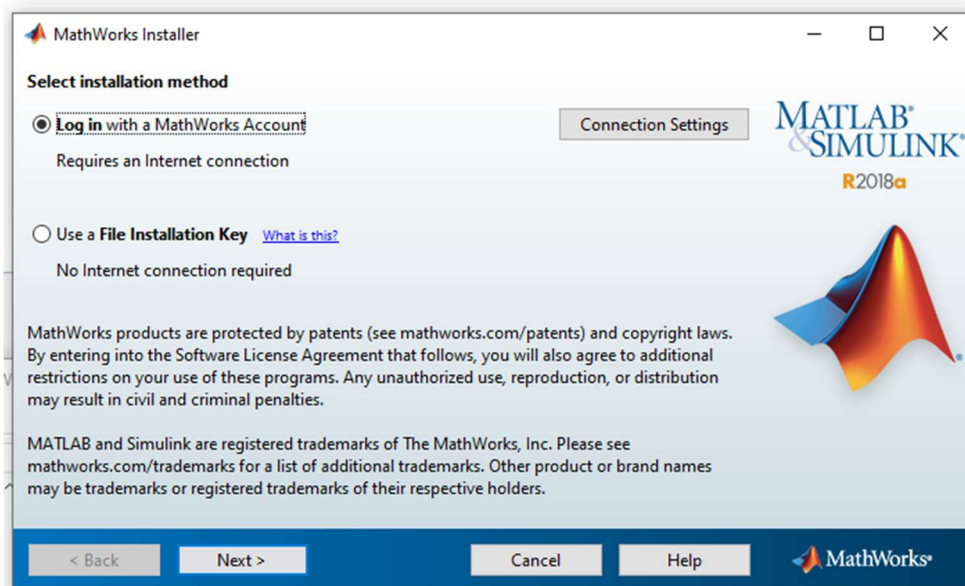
MathWorks Installer

Select installation method

Log in with a MathWorks Account

Connection Settings

MATLAB® & SIMULINK®
R2018a

Requires an Internet connection

Use a File Installation Key What is this?

No Internet connection required

MathWorks products are protected by patents (see mathworks.com/patents) and copyright laws. By entering into the Software License Agreement that follows, you will also agree to additional restrictions on your use of these programs. Any unauthorized use, reproduction, or distribution may result in civil and criminal penalties.

MATLAB and Simulink are registered trademarks of The MathWorks, Inc. Please see mathworks.com/trademarks for a list of additional trademarks. Other product or brand names may be trademarks or registered trademarks of their respective holders.

< Back Next > Cancel Help MathWorks®